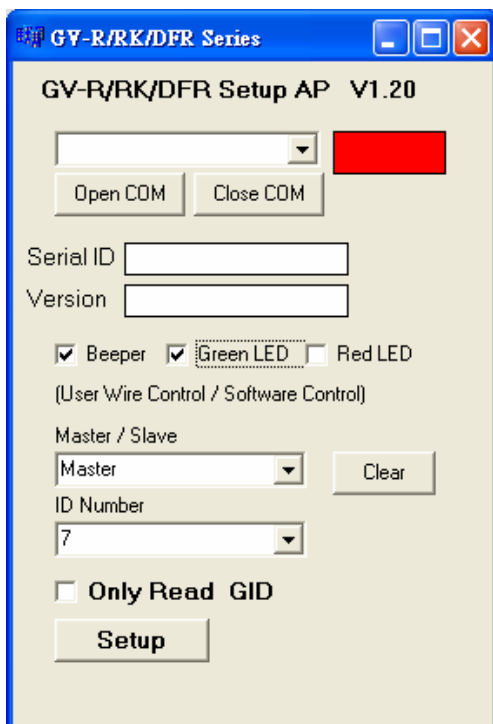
GV-R/RK/DFR Series

GV-R/RK/DFR Setup AP V1.20

Open COM
Close COM

Serial ID
Version

Beeper
Green LED
Red LED

(User Wire Control / Software Control)

Master / Slave
Master
Clear

ID Number
7

Only Read GID

Setup